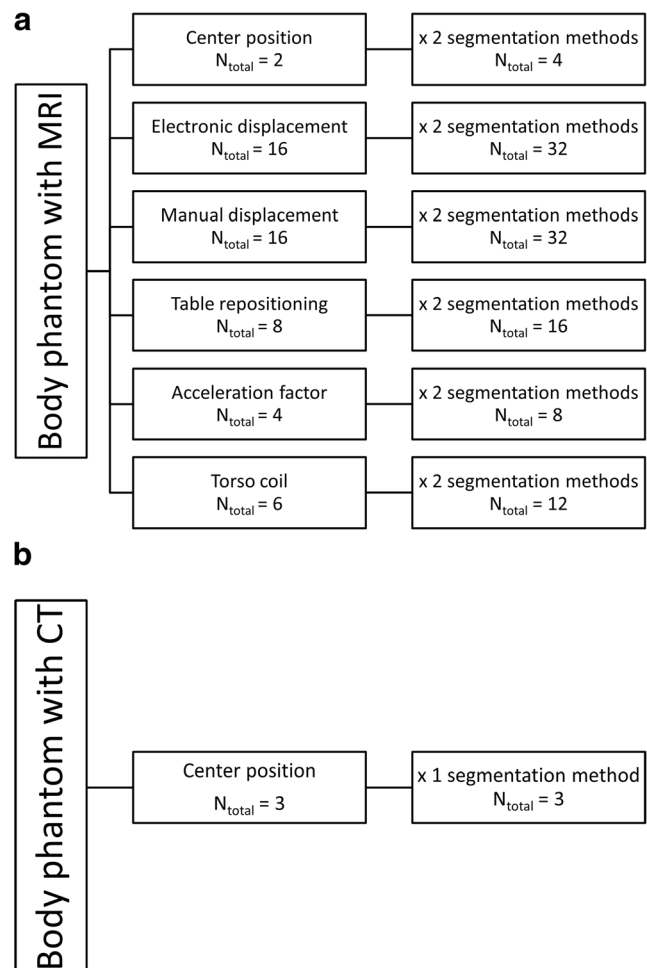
a

Body phantom with MRI

Center position
$N_{total} = 2$

x 2 segmentation methods
$N_{total} = 4$

Electronic displacement
$N_{total} = 16$

x 2 segmentation methods
$N_{total} = 32$

Manual displacement
$N_{total} = 16$

x 2 segmentation methods
$N_{total} = 32$

Table repositioning
$N_{total} = 8$

x 2 segmentation methods
$N_{total} = 16$

Acceleration factor
$N_{total} = 4$

x 2 segmentation methods
$N_{total} = 8$

Torso coil
$N_{total} = 6$

x 2 segmentation methods
$N_{total} = 12$

b

Body phantom with CT

Center position
$N_{total} = 3$

x 1 segmentation method
$N_{total} = 3$